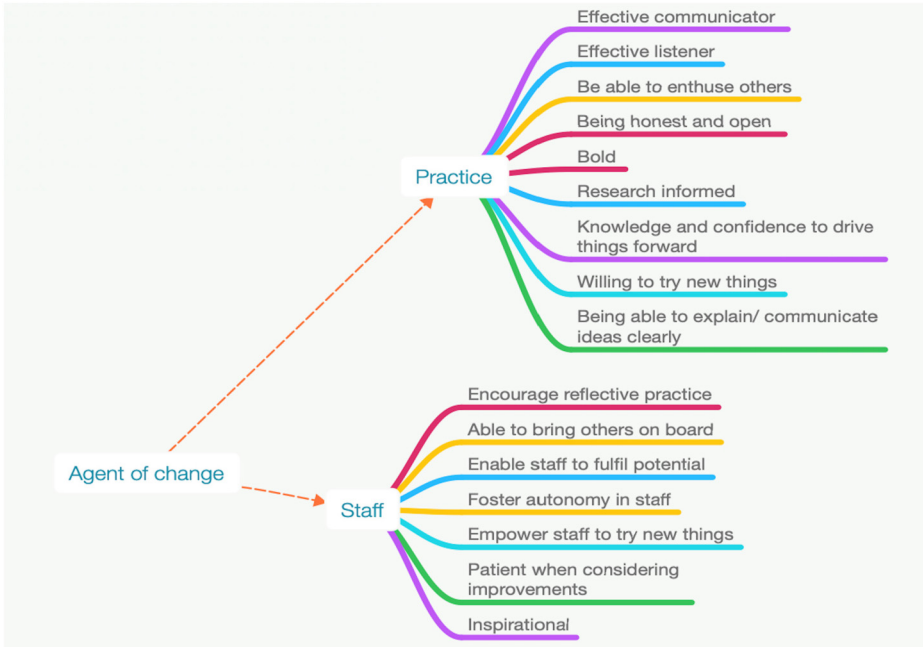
Agent of change

Practice

Effective communicator

Effective listener

Be able to enthuse others

Being honest and open

Bold

Research informed

Knowledge and confidence to drive things forward

Willing to try new things

Being able to explain/ communicate ideas clearly

Staff

Encourage reflective practice

Able to bring others on board

Enable staff to fulfil potential

Foster autonomy in staff

Empower staff to try new things

Patient when considering improvements

Inspirational